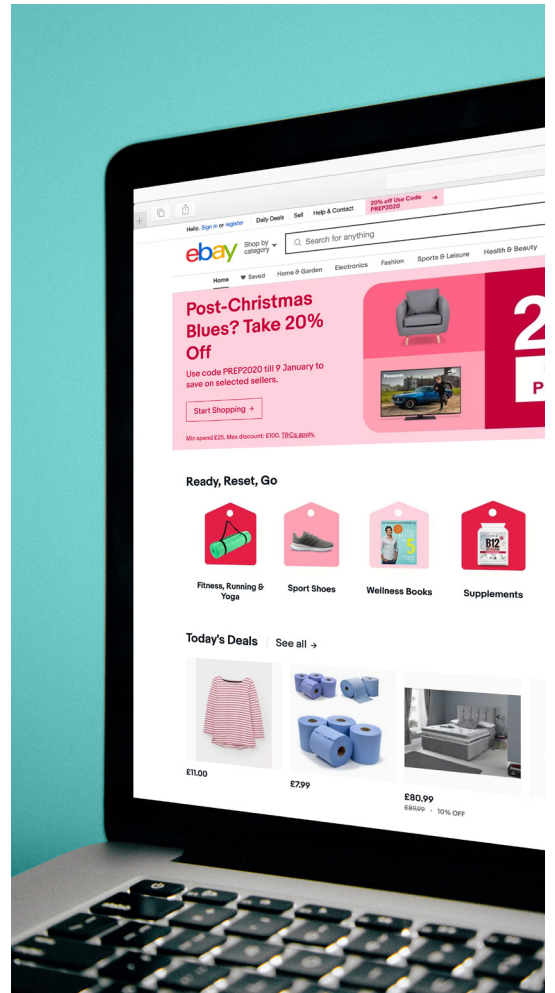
Hello, Sign in or register Daily Deals Sell Help & Contact 20% off Use Code PREP2020 →

ebay Shop by category Search for anything

Home Saved Home & Garden Electronics Fashion Sports & Leisure Health & Beauty

Post-Christmas Blues? Take 20% Off

Use code PREP2020 till 9 January to save on selected sellers.

Start Shopping →

Min spend £25. Max discount: £100. T&Cs apply.

2
P

Ready, Reset, Go

Fitness, Running & Yoga

Sport Shoes

Wellness Books

Supplements

Today's Deals See all →

£11.00

£7.99

£80.99
£89.99 · 10% OFF